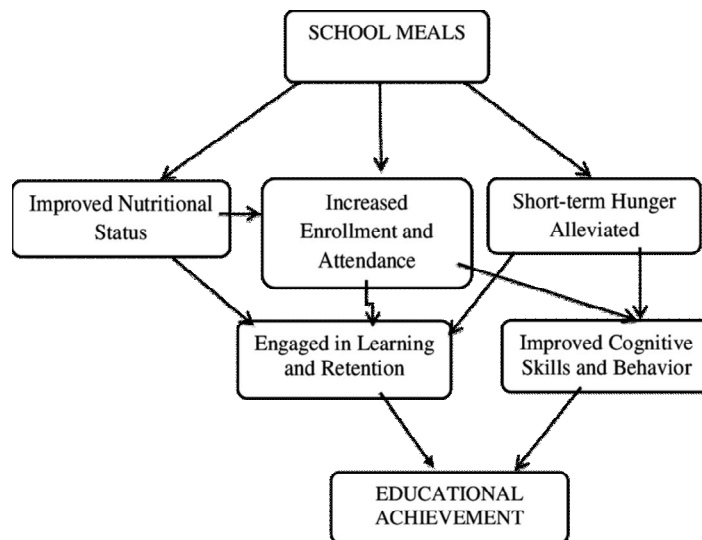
SCHOOL MEALS

Improved Nutritional Status

Increased Enrollment and Attendance

Short-term Hunger Alleviated

Engaged in Learning and Retention

Improved Cognitive Skills and Behavior

EDUCATIONAL ACHIEVEMENT